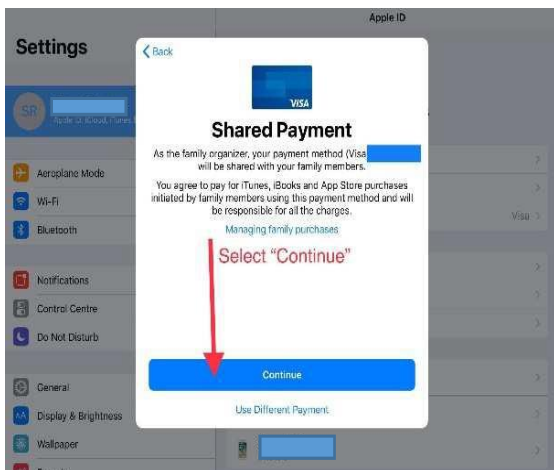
Apple ID

Settings

SR

Apple ID, iCloud, iTunes

Aeroplane Mode

Wi-Fi

Bluetooth

Notifications

Control Centre

Do Not Disturb

General

Display & Brightness

Wallpaper

Visa

‹ Back

VISA

Shared Payment

As the family organizer, your payment method (Visa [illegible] will be shared with your family members.

You agree to pay for iTunes, iBooks and App Store purchases initiated by family members using this payment method and will be responsible for all the charges.

Managing family purchases

Select "Continue"

Continue

Use Different Payment